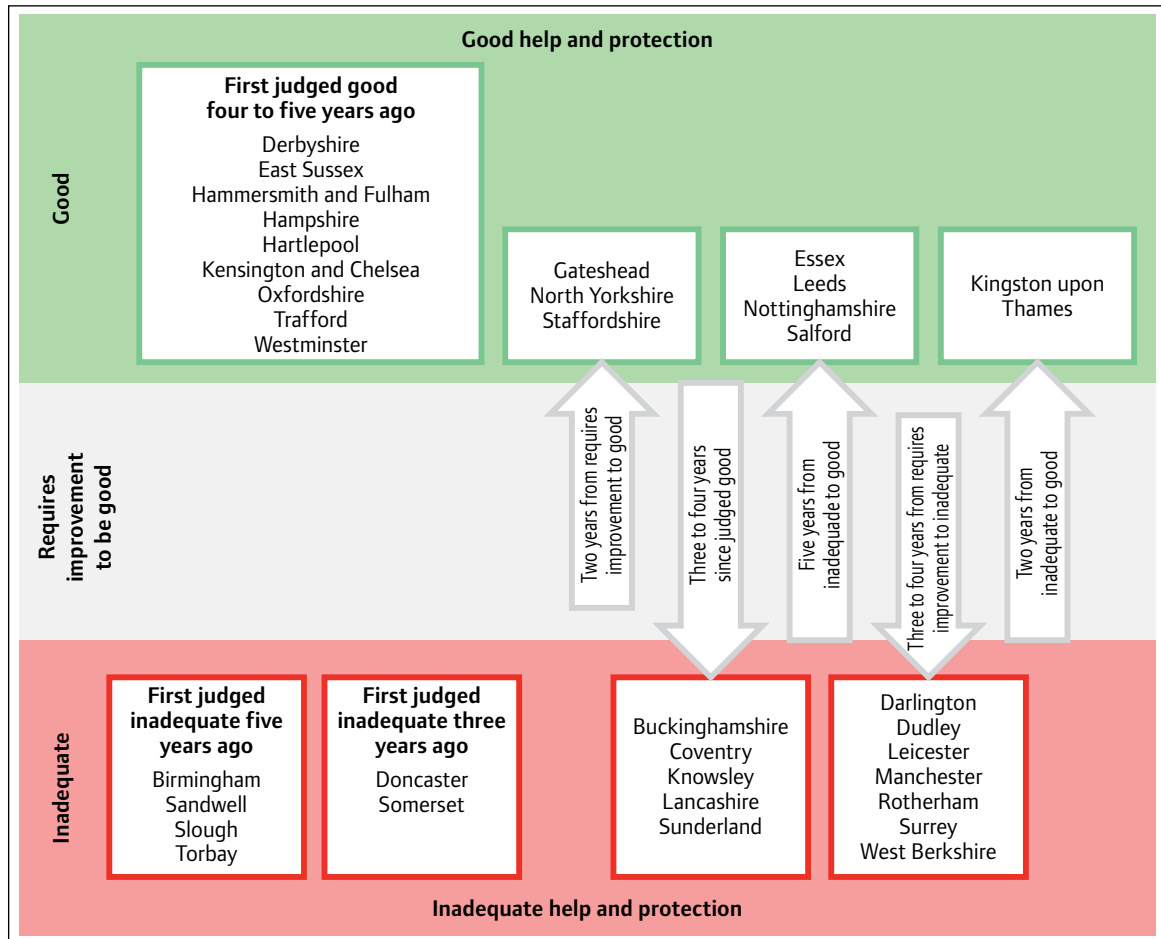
Good help and protection

Good

First judged good four to five years ago

Derbyshire
East Sussex
Hammersmith and Fulham
Hampshire
Hartlepool
Kensington and Chelsea
Oxfordshire
Trafford
Westminster

Gateshead
North Yorkshire
Staffordshire

Essex
Leeds
Nottinghamshire
Salford

Kingston upon Thames

Requires improvement to be good

Two years from requires improvement to good

Three to four years since judged good

Five years from inadequate to good

Three to four years from requires improvement to inadequate

Two years from inadequate to good

Inadequate

First judged inadequate five years ago

Birmingham
Sandwell
Slough
Torbay

First judged inadequate three years ago

Doncaster
Somerset

Buckinghamshire
Coventry
Knowsley
Lancashire
Sunderland

Darlington
Dudley
Leicester
Manchester
Rotherham
Surrey
West Berkshire

Inadequate help and protection